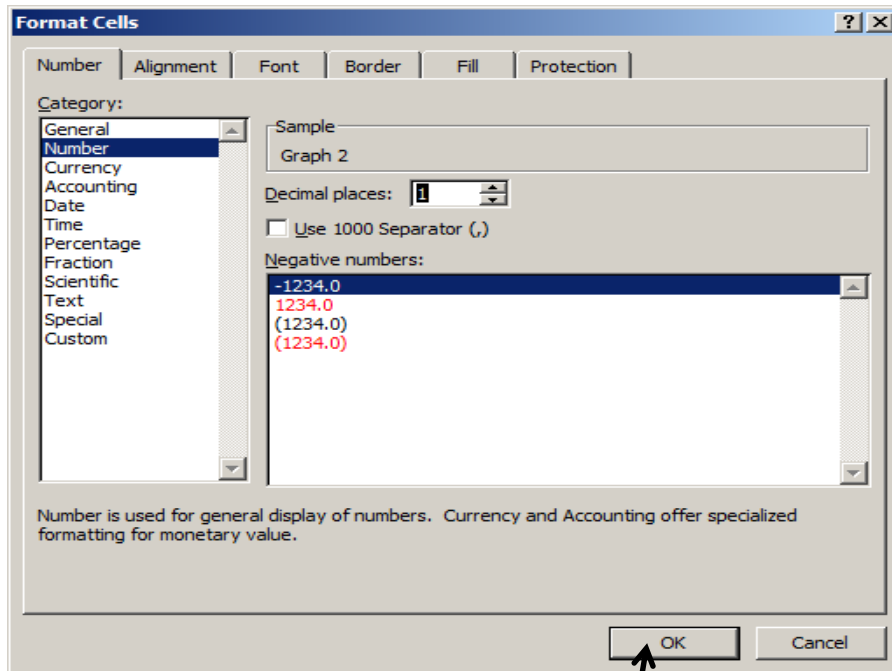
Format Cells
?
X
Number
Alignment
Font
Border
Fill
Protection

Category:
General
Number
Currency
Accounting
Date
Time
Percentage
Fraction
Scientific
Text
Special
Custom

Sample
Graph 2

Decimal places: 1

Use 1000 Separator (,)

Negative numbers:
-1234.0
1234.0
(1234.0)
(1234.0)

Number is used for general display of numbers. Currency and Accounting offer specialized formatting for monetary value.

OK
Cancel